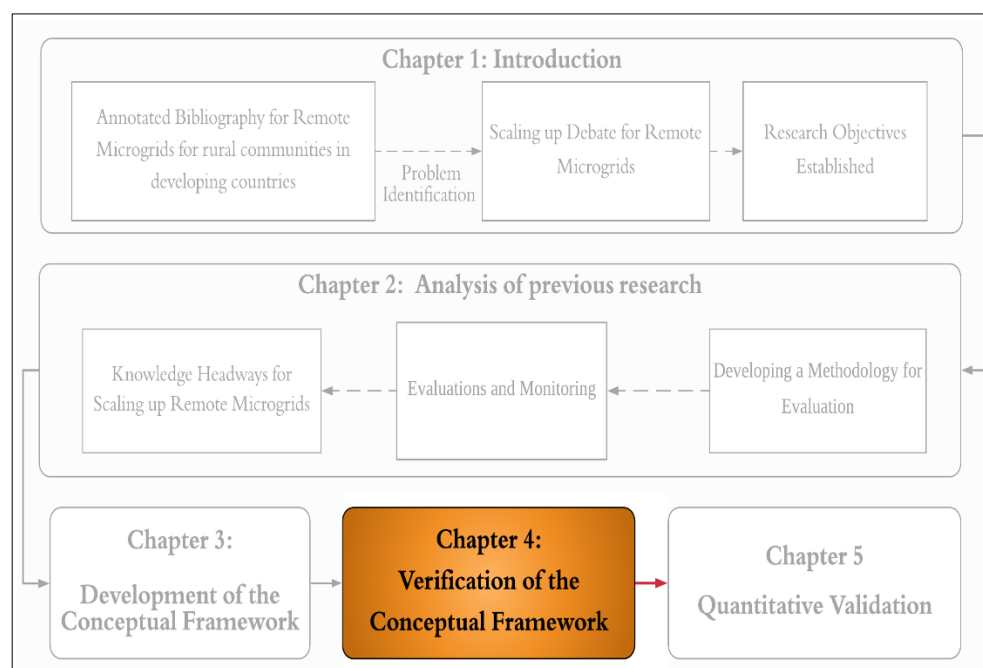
Chapter 1: Introduction

Annotated Bibliography for Remote Microgrids for rural communities in developing countries

Problem Identification

Scaling up Debate for Remote Microgrids

Research Objectives Established

Chapter 2: Analysis of previous research

Knowledge Headways for Scaling up Remote Microgrids

Evaluations and Monitoring

Developing a Methodology for Evaluation

Chapter 3: Development of the Conceptual Framework

Chapter 4: Verification of the Conceptual Framework

Chapter 5 Quantitative Validation